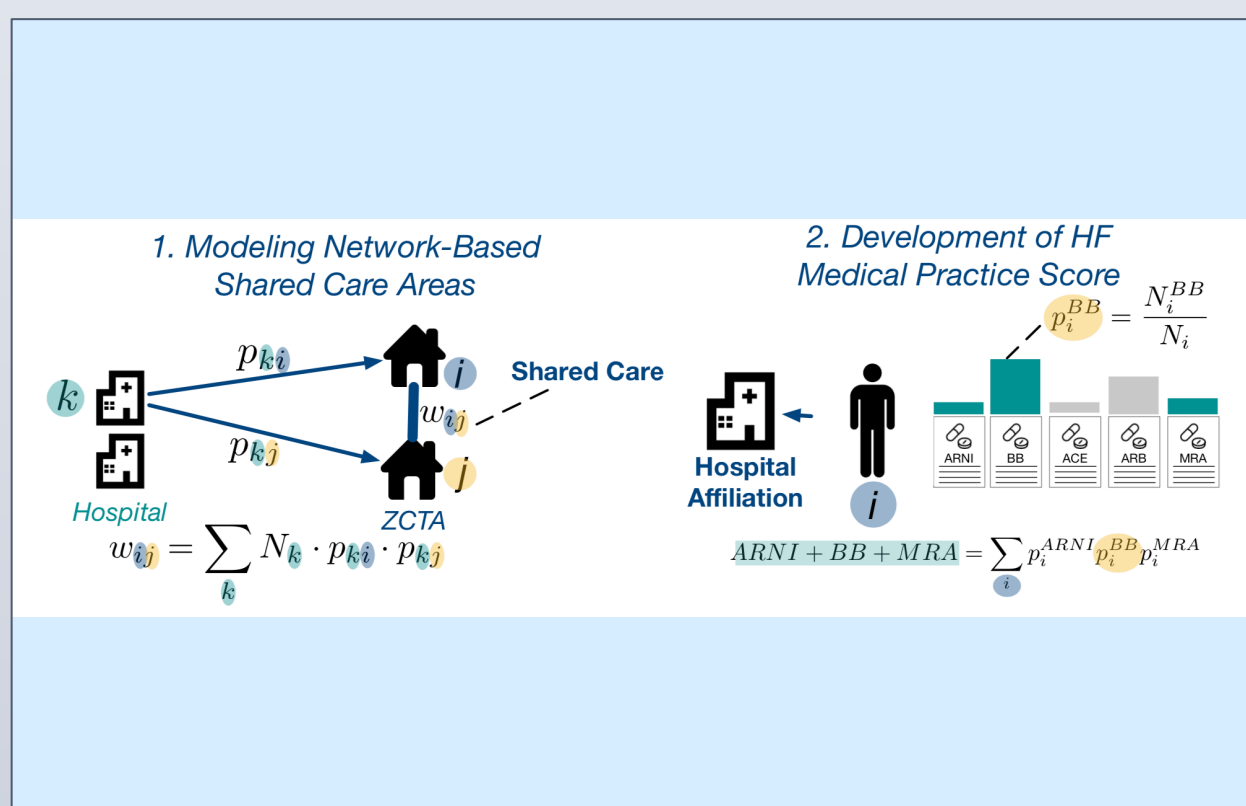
1. Modeling Network-Based Shared Care Areas

$k$

$p_{ki}$

$p_{kj}$

$i$

$j$

$w_{ij}$

Shared Care

Hospital

ZCTA

$w_{ij} = \sum_{k} N_k \cdot p_{ki} \cdot p_{kj}$

2. Development of HF Medical Practice Score

$p_i^{BB} = \frac{N_i^{BB}}{N_i}$

Hospital Affiliation

$i$

ARNI

BB

ACE

ARB

MRA

$ARNI + BB + MRA = \sum_{i} p_i^{ARNI} p_i^{BB} p_i^{MRA}$